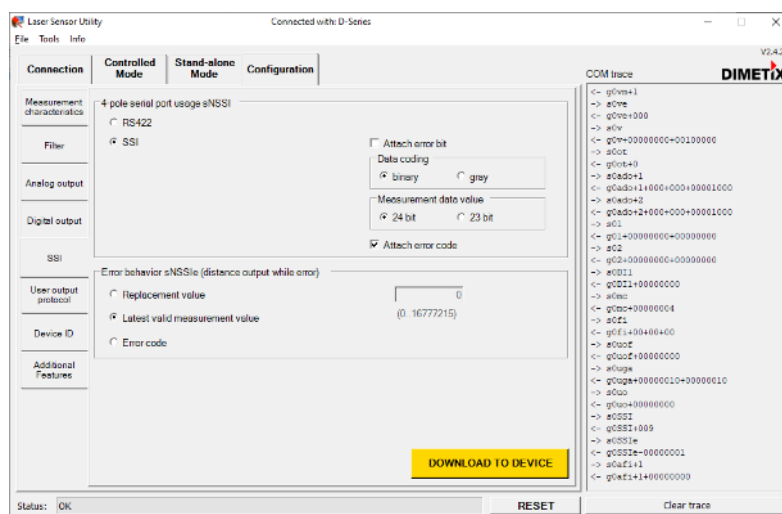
Laser Sensor Utility

Connected with: D-Series

File Tools Info

V2.4.2

Connection

Controlled Mode

Stand-alone Mode

Configuration

COM trace

DIMETIX

Measurement characteristics

Filter

Analog output

Digital output

SSI

User output protocol

Device ID

Additional Features

4-pole serial port usage sNSSI

RS422

SSI

Attach error bit

Data coding

binary

gray

Measurement data value

24 bit

23 bit

Attach error code

Error behavior sNSSIe (distance output while error)

Replacement value

0

Latest valid measurement value

(0..16777215)

Error code

DOWNLOAD TO DEVICE

<- g0vm+1
-> s0ve
<- g0ve+000
-> s0v
<- g0v+00000000+00130000
-> s0ot
<- g0ot+0
-> s0ado+1
<- g0ado+1+000+000+00001000
-> s0ado+2
<- g0ado+2+000+000+00001000
-> s01
<- g01+00000000+00000000
-> s02
<- g02+00000000+00000000
-> s0DI1
<- g0DI1+00000000
-> s0mc
<- g0mc+00000004
-> s0fi
<- g0fi+00+00+00
-> s0uof
<- g0uof+00000000
-> s0uga
<- g0uga+00000010+00000010
-> s0uo
<- g0uo+00000000
-> s0SSI
<- g0SSI+009
-> s0SSIe
<- g0SSIe-00000001
-> s0afi+1
<- g0afi+1+00000000

Status: OK

RESET

Clear trace